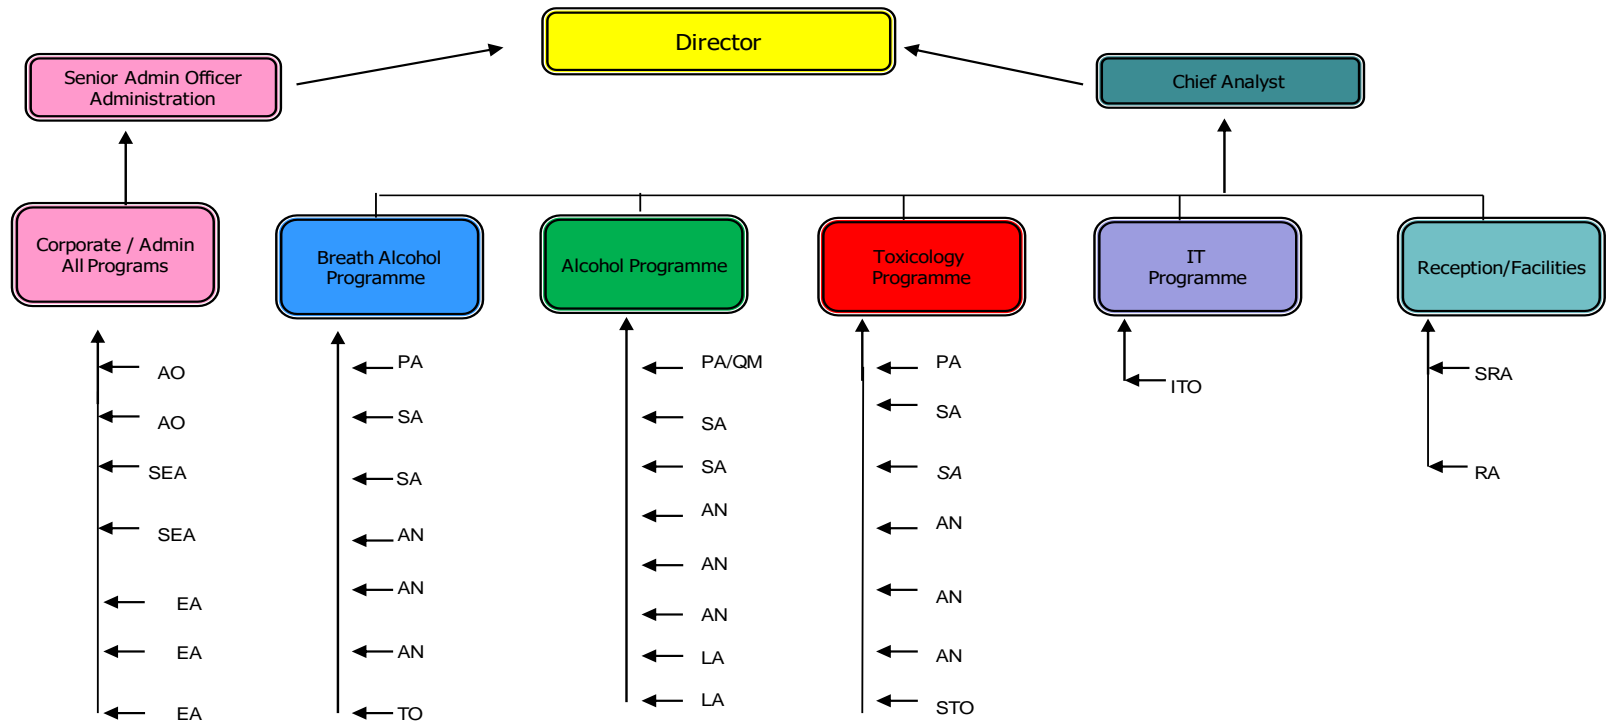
Director

Senior Admin Officer Administration

Chief Analyst

Corporate / Admin All Programs

Breath Alcohol Programme

Alcohol Programme

Toxicology Programme

IT Programme

Reception/Facilities

AO
AO
SEA
SEA
EA
EA
EA

PA
SA
SA
AN
AN
AN
TO

PA/QM
SA
SA
AN
AN
AN
LA
LA

PA
SA
SA
AN
AN
AN
STO

ITO

SRA
RA